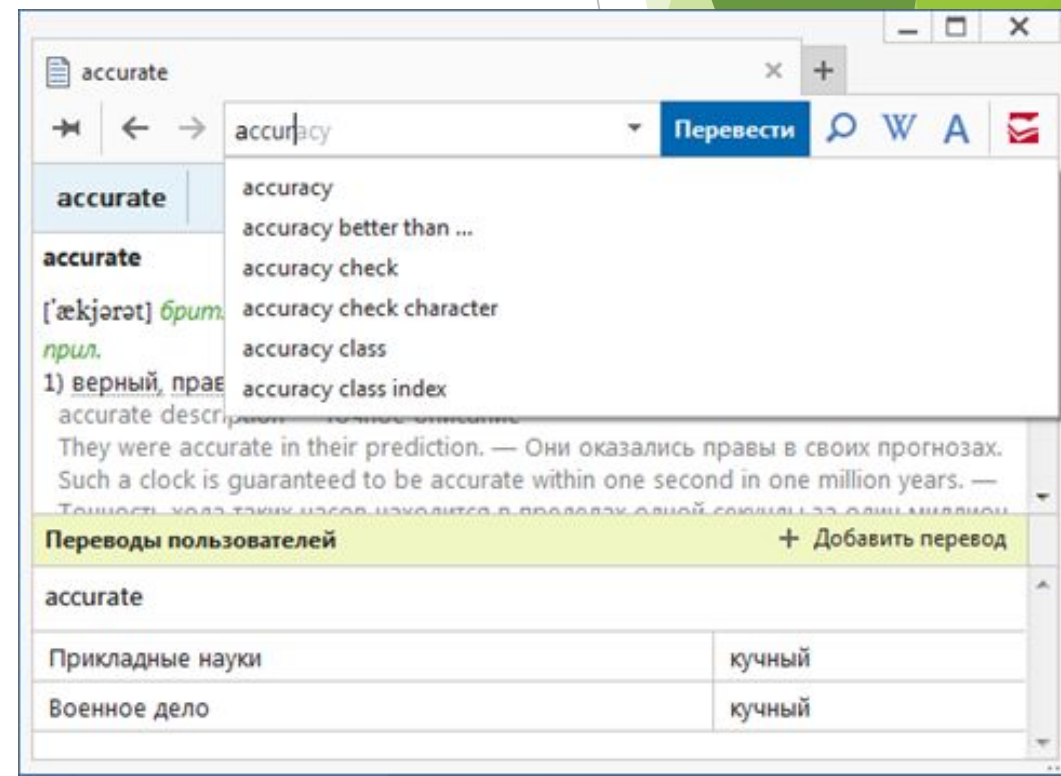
accurate

accuracy

Перевести

W A

accurate

accuracy
accuracy better than ...
accuracy check
accuracy check character
accuracy class
accuracy class index

accurate

[ˈækjərət] брит.

прил.

1) верный, прав

accurate descr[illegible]

They were accurate in their prediction. — Они оказались правы в своих прогнозах.

Such a clock is guaranteed to be accurate within one second in one million years. — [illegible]

Переводы пользователей

+ Добавить перевод

accurate

| | |
|---|---|
| Прикладные науки | кучный |
| Военное дело | кучный |